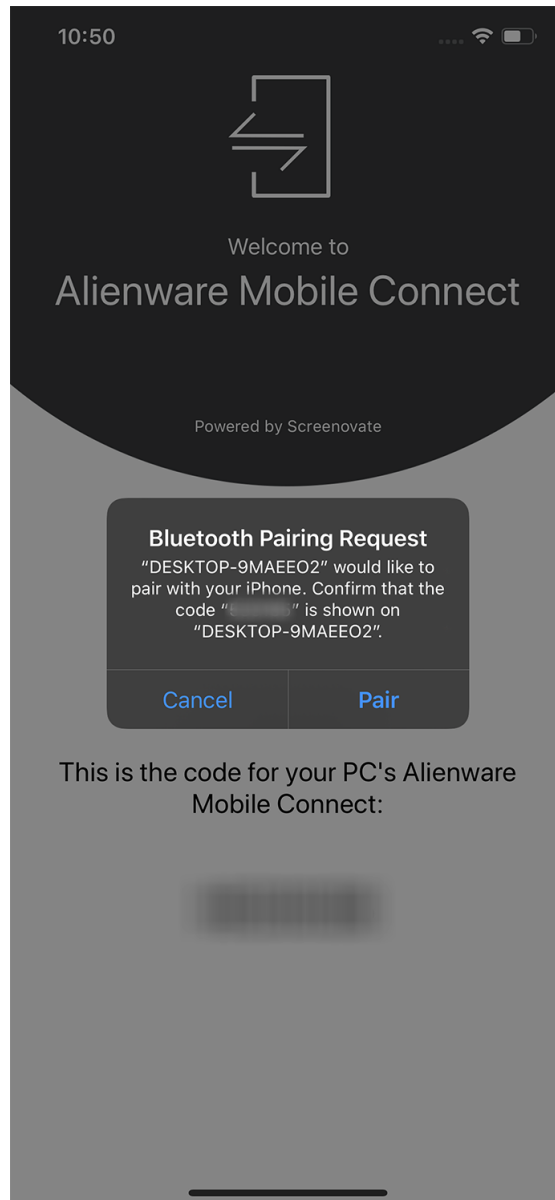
10:50

Welcome to

Alienware Mobile Connect

Powered by Screenovate

Bluetooth Pairing Request

“DESKTOP-9MAEEO2” would like to pair with your iPhone. Confirm that the code “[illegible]” is shown on “DESKTOP-9MAEEO2”.

Cancel

Pair

This is the code for your PC's Alienware Mobile Connect:

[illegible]